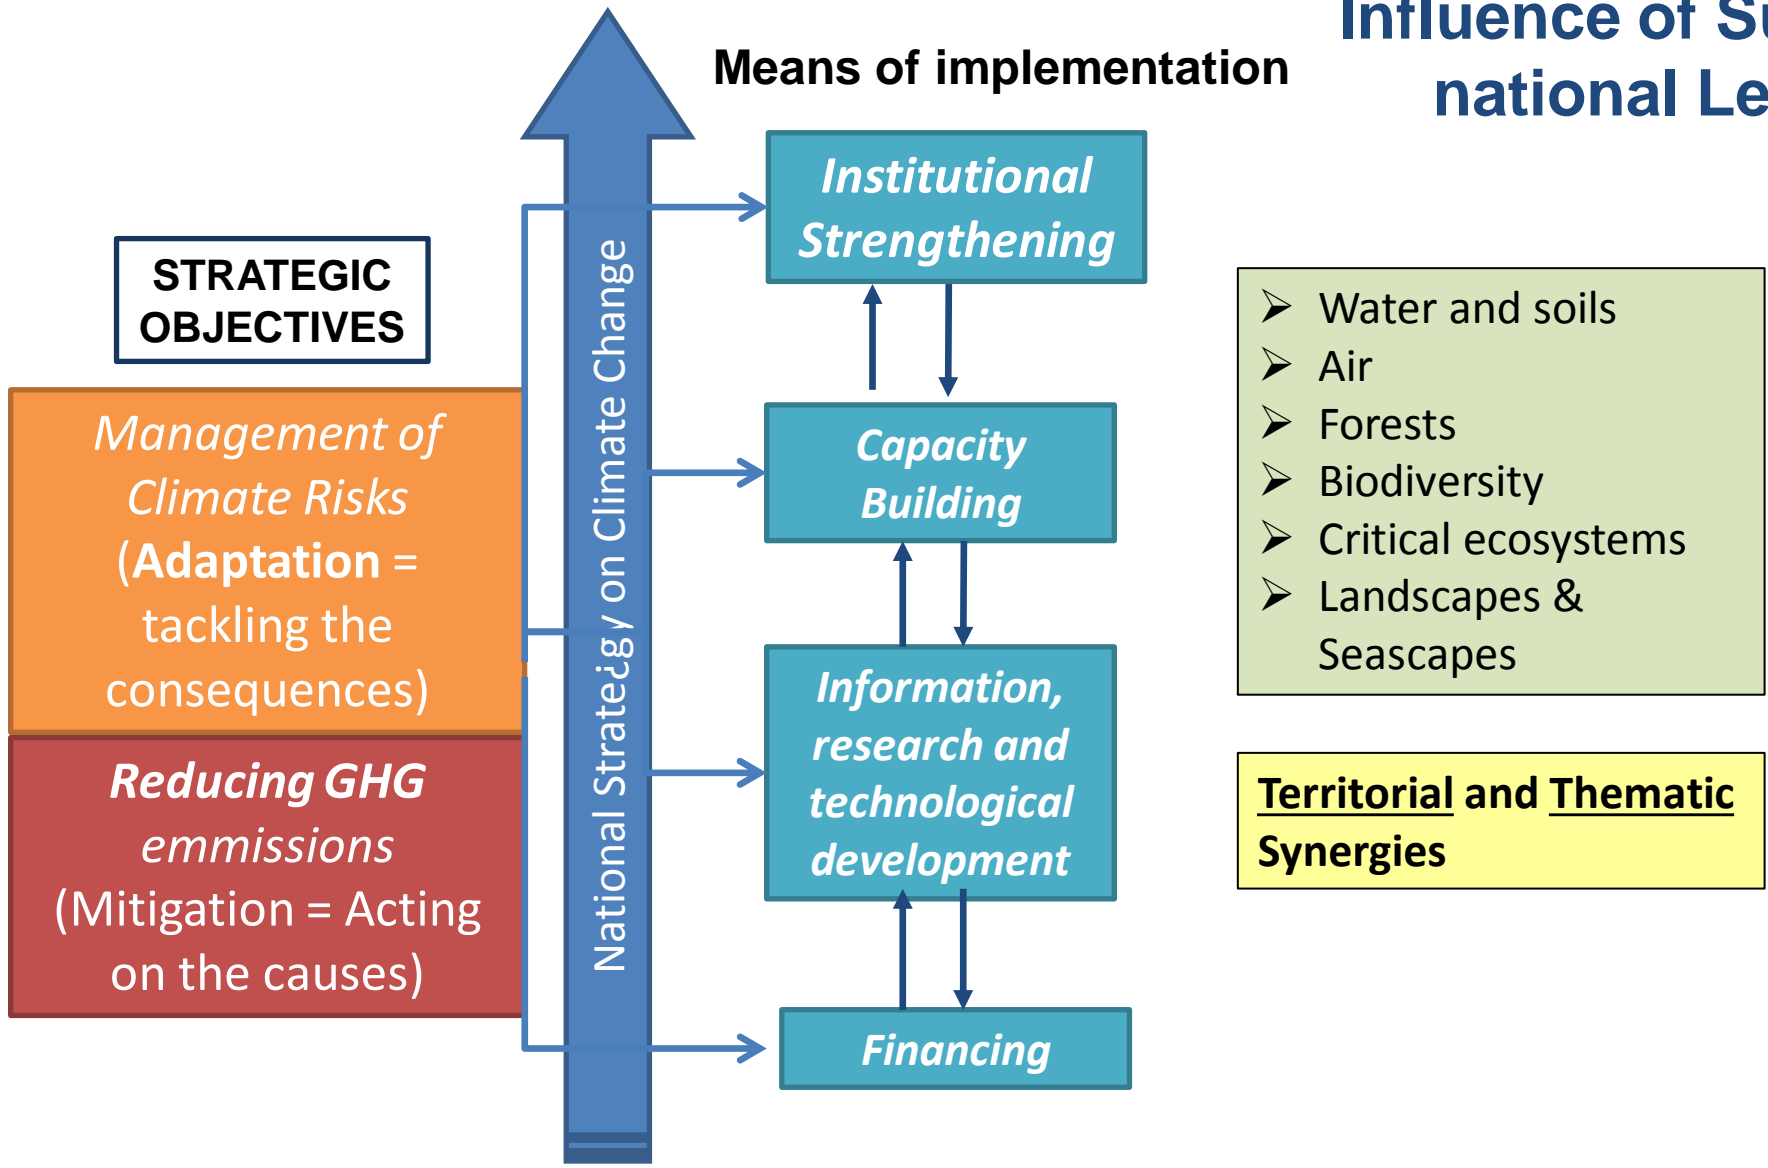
Influence of Su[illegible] national Le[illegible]

Means of implementation

STRATEGIC OBJECTIVES

Management of Climate Risks (Adaptation = tackling the consequences)

Reducing GHG emmissions (Mitigation = Acting on the causes)

National Strategy on Climate Change

Institutional Strengthening

Capacity Building

Information, research and technological development

Financing

➢ Water and soils
➢ Air
➢ Forests
➢ Biodiversity
➢ Critical ecosystems
➢ Landscapes & Seascapes

Territorial and Thematic Synergies